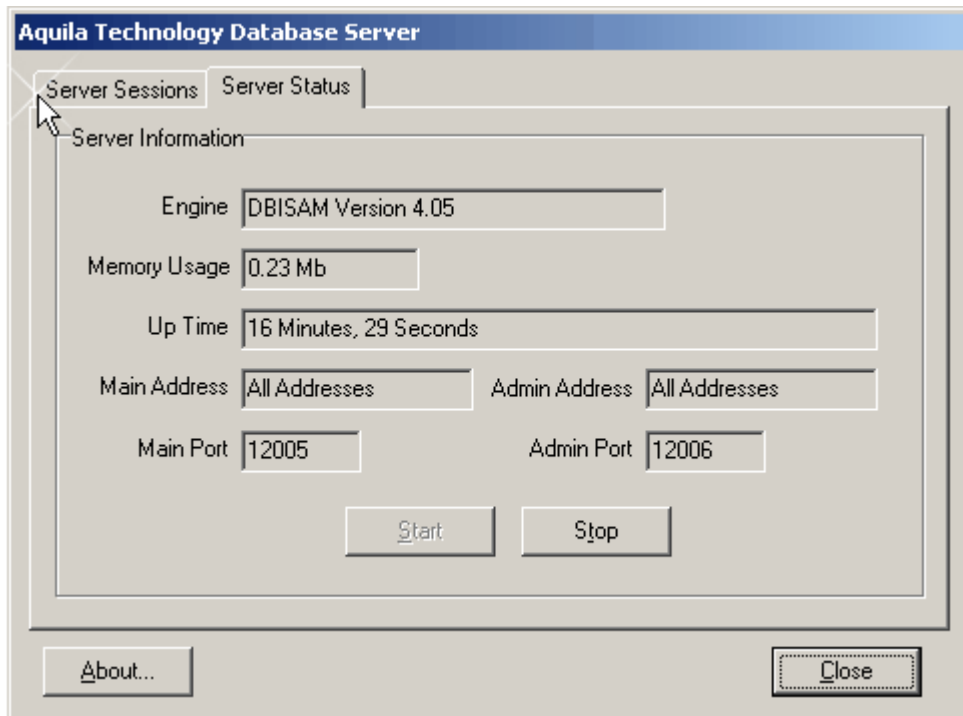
Aquila Technology Database Server

Server Sessions
Server Status

Server Information

Engine DBISAM Version 4.05

Memory Usage 0.23 Mb

Up Time 16 Minutes, 29 Seconds

Main Address All Addresses
Admin Address All Addresses

Main Port 12005
Admin Port 12006

Start
Stop

About...
Close